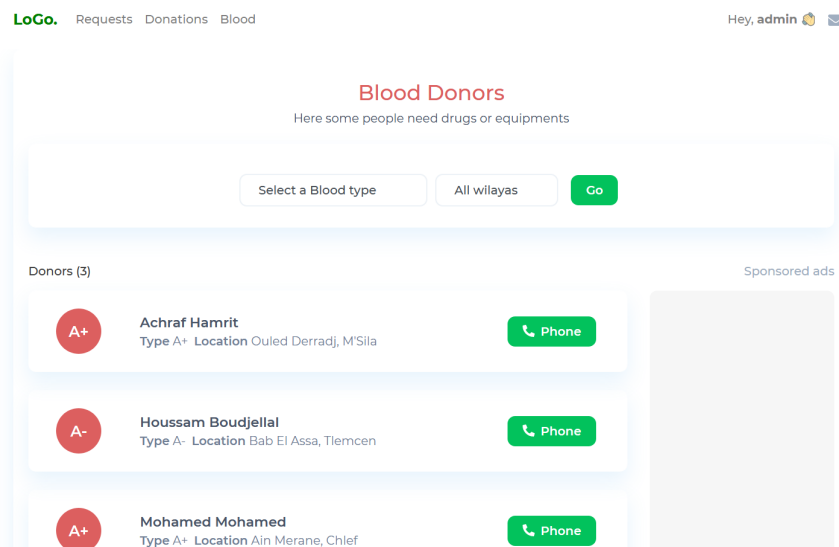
LoGo. Requests Donations Blood

Hey, admin 👋

Blood Donors

Here some people need drugs or equipments

Select a Blood type
All wilayas
Go

Donors (3)

Sponsored ads

A+
Achraf Hamrit
Type A+ Location Ouled Derradj, M'Sila
Phone

A-
Houssam Boudjellal
Type A- Location Bab El Assa, Tlemcen
Phone

A+
Mohamed Mohamed
Type A+ Location Ain Merane, Chlef
Phone